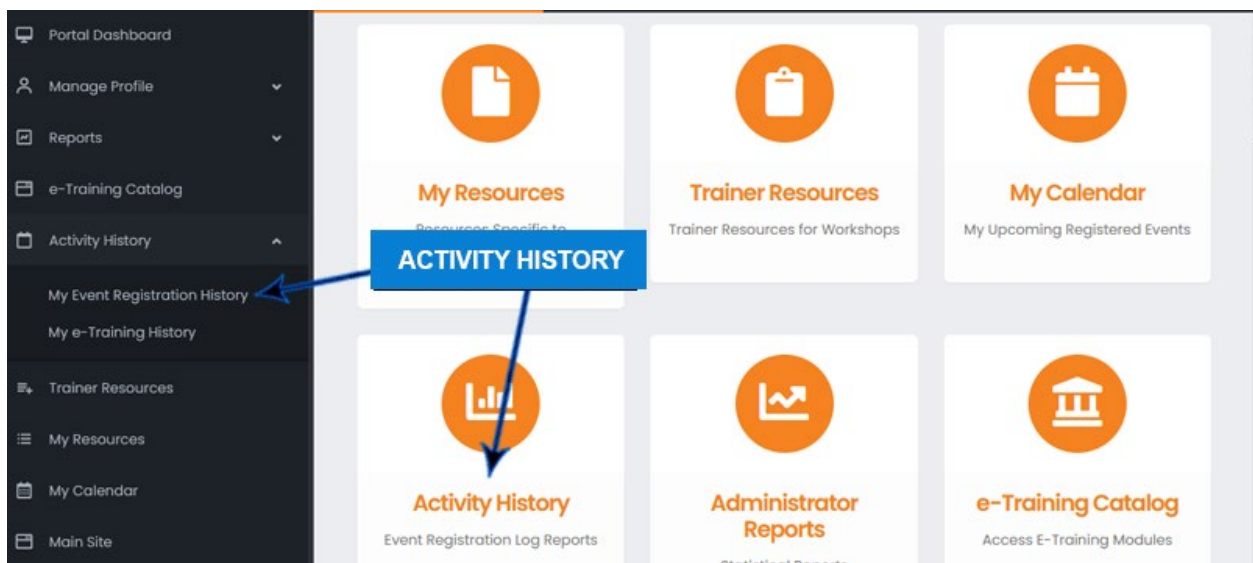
Portal Dashboard
Manage Profile
Reports
e-Training Catalog
Activity History
My Event Registration History
My e-Training History
Trainer Resources
My Resources
My Calendar
Main Site

My Resources
Resources Specific to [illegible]

Trainer Resources
Trainer Resources for Workshops

My Calendar
My Upcoming Registered Events

ACTIVITY HISTORY

Activity History
Event Registration Log Reports

Administrator Reports
Statistical Reports

e-Training Catalog
Access E-Training Modules